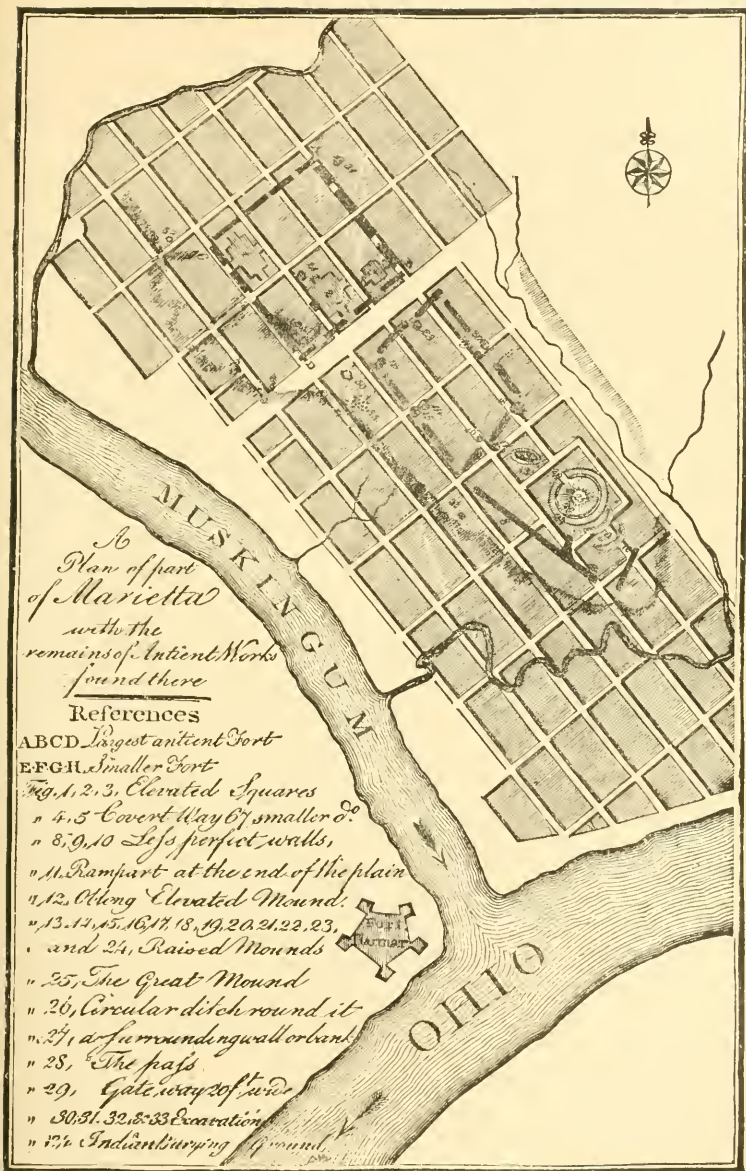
MUSKINGUM

OHIO

Fort Harmar

A Plan of part of Marietta with the remains of Antient Works found there

References
ABCD Largest antient Fort
EFGH Smaller Fort
Fig. 1, 2, 3, Elevated Squares
" 4, 5 Covert Way 6 7 smaller D°.
" 8, 9, 10 Less perfect walls,
" 11, Rampart at the end of the plain
" 12, Oblong Elevated Mound.
" 13. 14, 15, 16, 17, 18, 19, 20, 21, 22, 23, and 24, Raised Mounds
" 25, The Great Mound
" 26, Circular ditch round it
" 27, a surrounding wall or bank
" 28, The pass
" 29, Gate way 20f.t wide
" 30, 31, 32, & 33 Excavations
" 34 Indian burying Ground